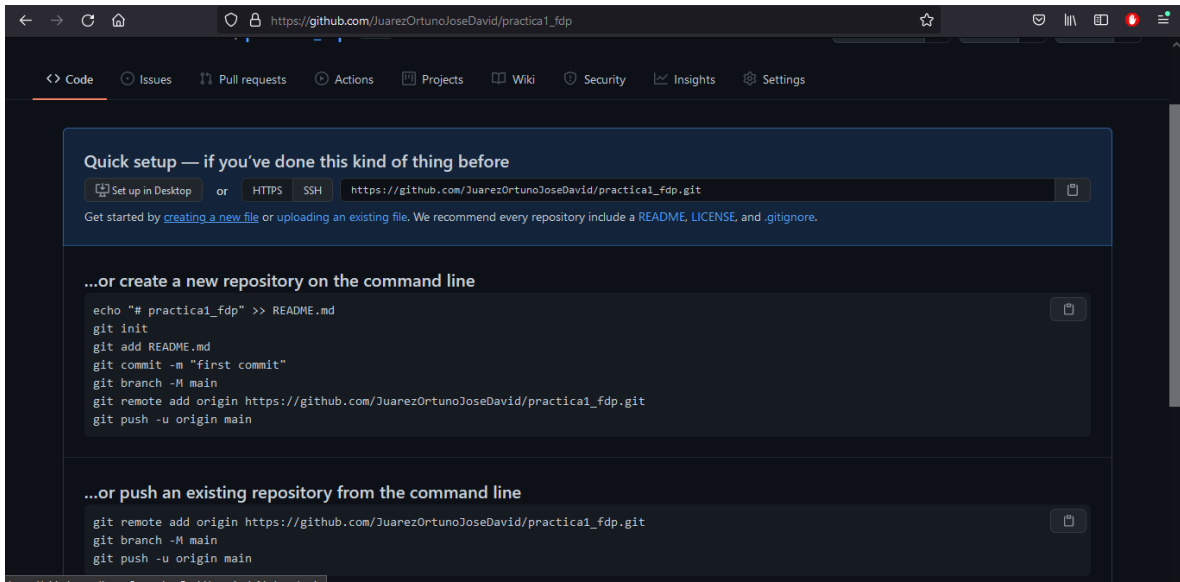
https://github.com/JuarezOrtunoJoseDavid/practica1_fdp

Code Issues Pull requests Actions Projects Wiki Security Insights Settings

Quick setup — if you've done this kind of thing before

Set up in Desktop or HTTPS SSH https://github.com/JuarezOrtunoJoseDavid/practica1_fdp.git

Get started by creating a new file or uploading an existing file. We recommend every repository include a README, LICENSE, and .gitignore.

...or create a new repository on the command line

echo "# practica1_fdp" >> README.md
git init
git add README.md
git commit -m "first commit"
git branch -M main
git remote add origin https://github.com/JuarezOrtunoJoseDavid/practica1_fdp.git
git push -u origin main

...or push an existing repository from the command line

git remote add origin https://github.com/JuarezOrtunoJoseDavid/practica1_fdp.git
git branch -M main
git push -u origin main

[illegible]